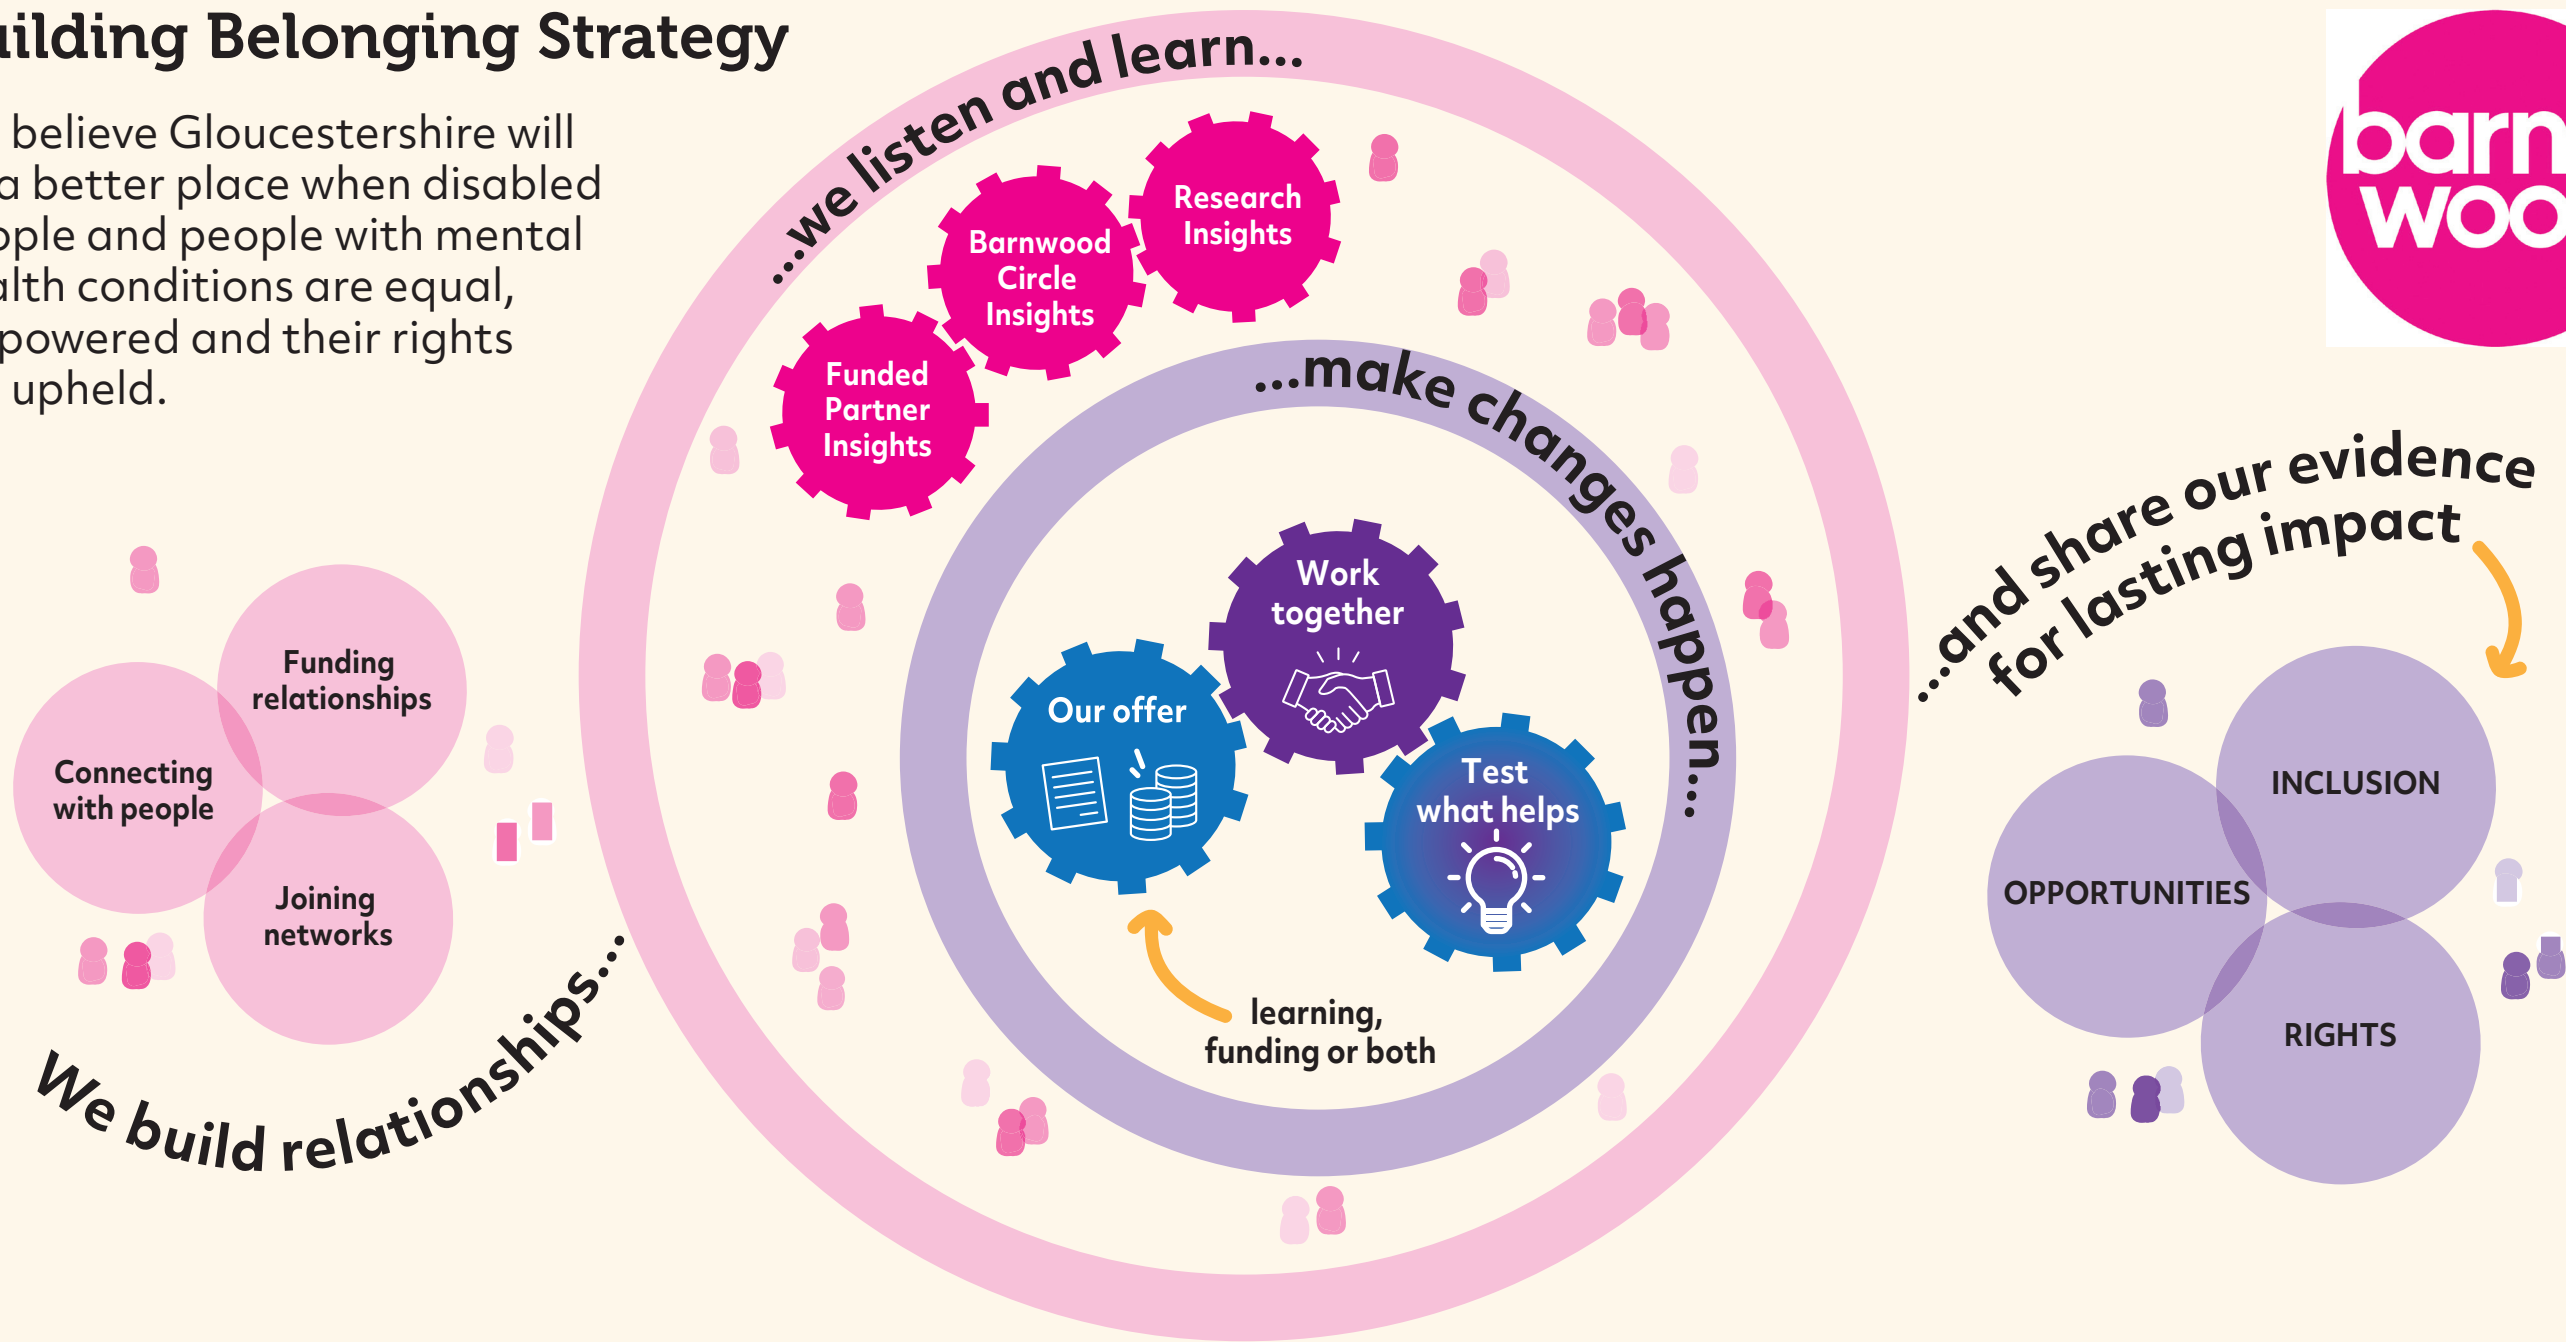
ilding Belonging Strategy

believe Gloucestershire will a better place when disabled ople and people with mental lth conditions are equal, powered and their rights upheld.

barn woo

Funding relationships

Connecting with people

Joining networks

We build relationships...

...we listen and learn...

Research Insights

Barnwood Circle Insights

Funded Partner Insights

...make changes happen...

Work together

Our offer

Test what helps

learning, funding or both

...and share our evidence for lasting impact

INCLUSION

OPPORTUNITIES

RIGHTS